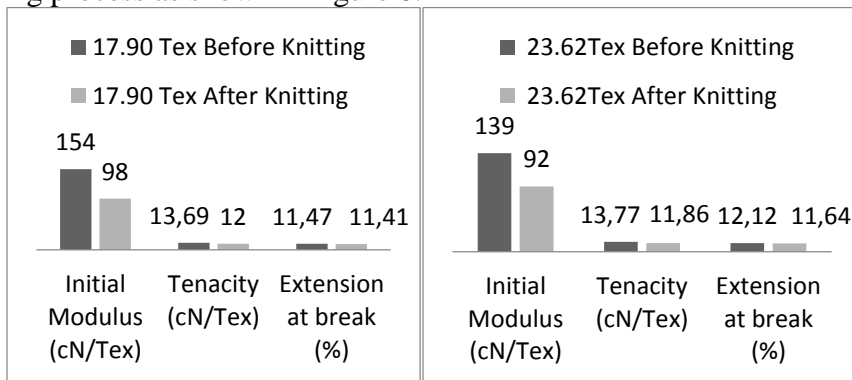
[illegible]

17.90 Tex Before Knitting
17.90 Tex After Knitting

154 98
13,69 12
11,47 11,41

Initial Modulus (cN/Tex)
Tenacity (cN/Tex)
Extension at break (%)

23.62Tex Before Knitting
23.62Tex After Knitting

139 92
13,77 11,86
12,12 11,64

Initial Modulus (cN/Tex)
Tenacity (cN/Tex)
Extension at break (%)